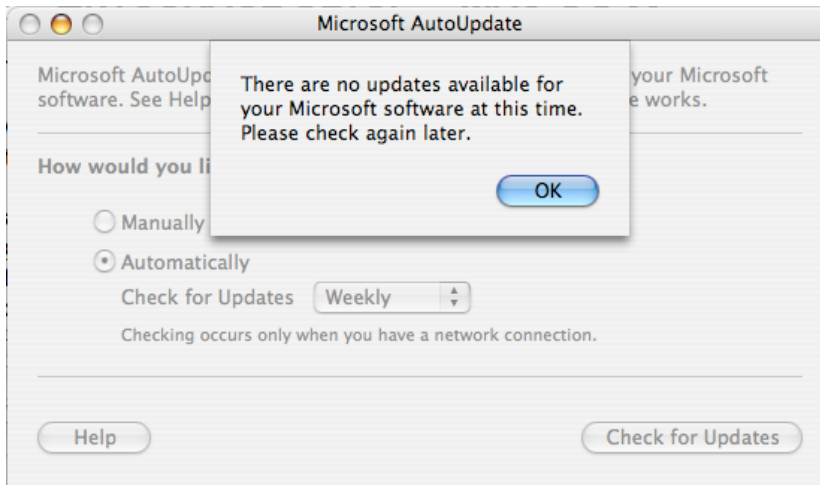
Microsoft AutoUpdate

Microsoft AutoUpd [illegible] your Microsoft software. See Help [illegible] e works.

There are no updates available for your Microsoft software at this time. Please check again later.

OK

How would you li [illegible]

Manually

Automatically

Check for Updates Weekly

Checking occurs only when you have a network connection.

Help

Check for Updates